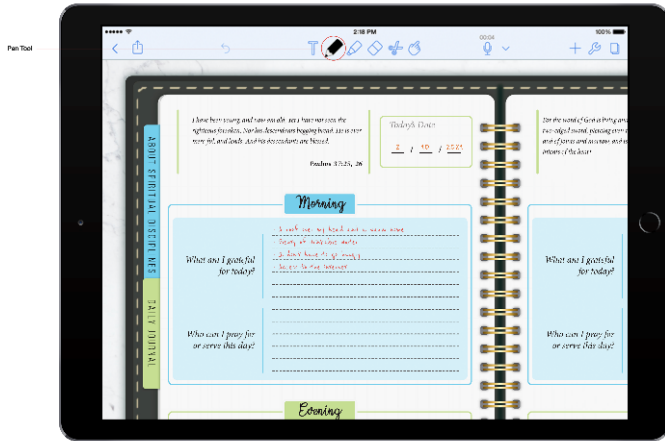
Pen Tool

2:18 PM

100%

00:04

I have been young and now am old, yet I have not seen the righteous forsaken, Nor his descendants begging bread. He is ever merciful, and lends. And his descendants are blessed.

Psalms 37:25, 26

Today's Date

2 / 10 / 2021

ABOUT SPIRITUAL DISCIPLINES

DAILY JOURNAL

Morning

What am I grateful for today?

1. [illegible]
2. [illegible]
3. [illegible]
4. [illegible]

Who can I pray for or serve this day?

Evening

For the word of God is living and powerful, and sharper than any two-edged sword, piercing even to the division of soul and spirit, and of joints and marrow, and is a discerner of the thoughts and intents of the heart.

What am I grateful for today?

Who can I pray for or serve this day?